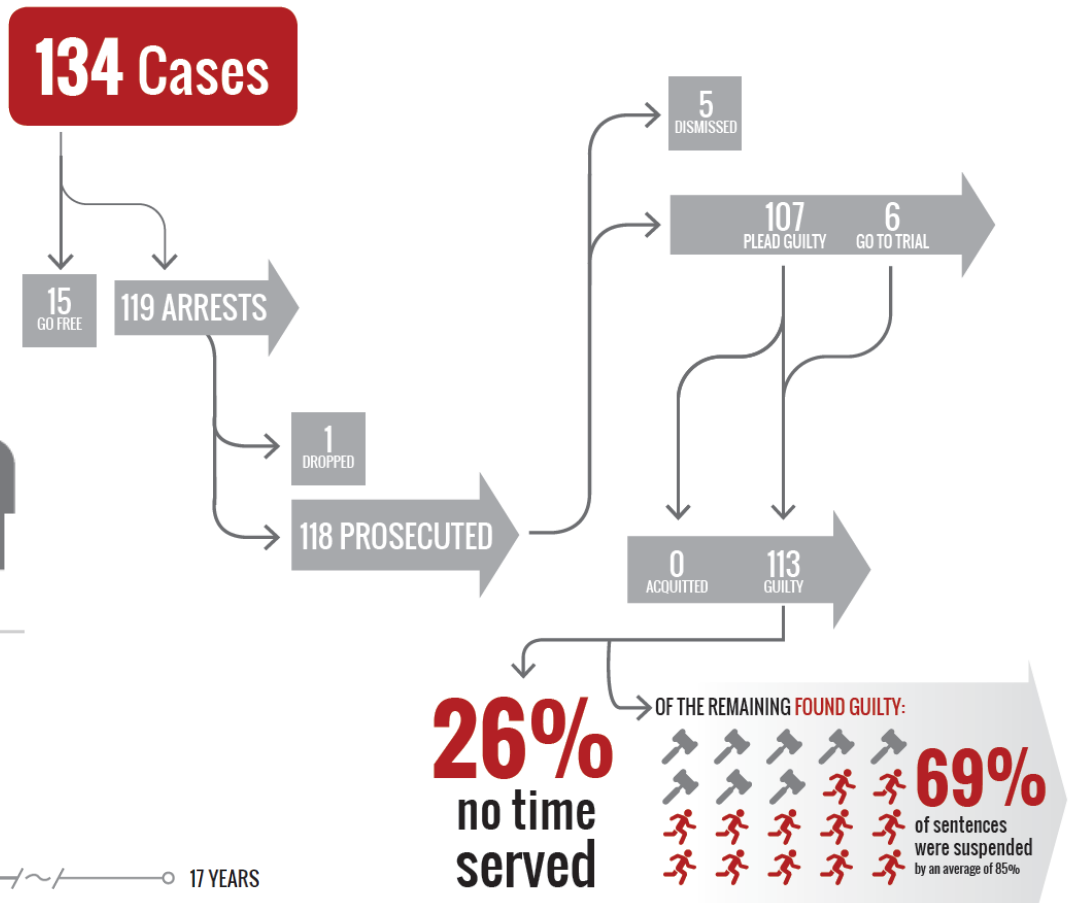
134 Cases

15
GO FREE

119 ARRESTS

1
DROPPED

118 PROSECUTED

5
DISMISSED

107
PLEAD GUILTY

6
GO TO TRIAL

0
ACQUITTED

113
GUILTY

26%
no time served

OF THE REMAINING FOUND GUILTY:

69%
of sentences were suspended
by an average of 85%

17 YEARS